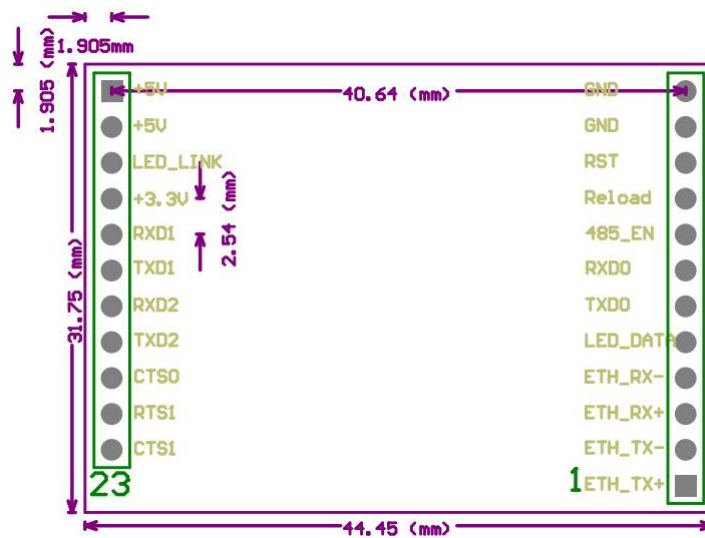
1.905mm

1.905 (mm)

40.64 (mm)

+5V
+5V
LED_LINK
+3.3V
RXD1
TXD1
RXD2
TXD2
CTS0
RTS1
CTS1

2.54 (mm)

31.75 (mm)

GND
GND
RST
Reload
485_EN
RXD0
TXD0
LED_DATA
ETH_RX-
ETH_RX+
ETH_TX-
ETH_TX+

23

1

44.45 (mm)